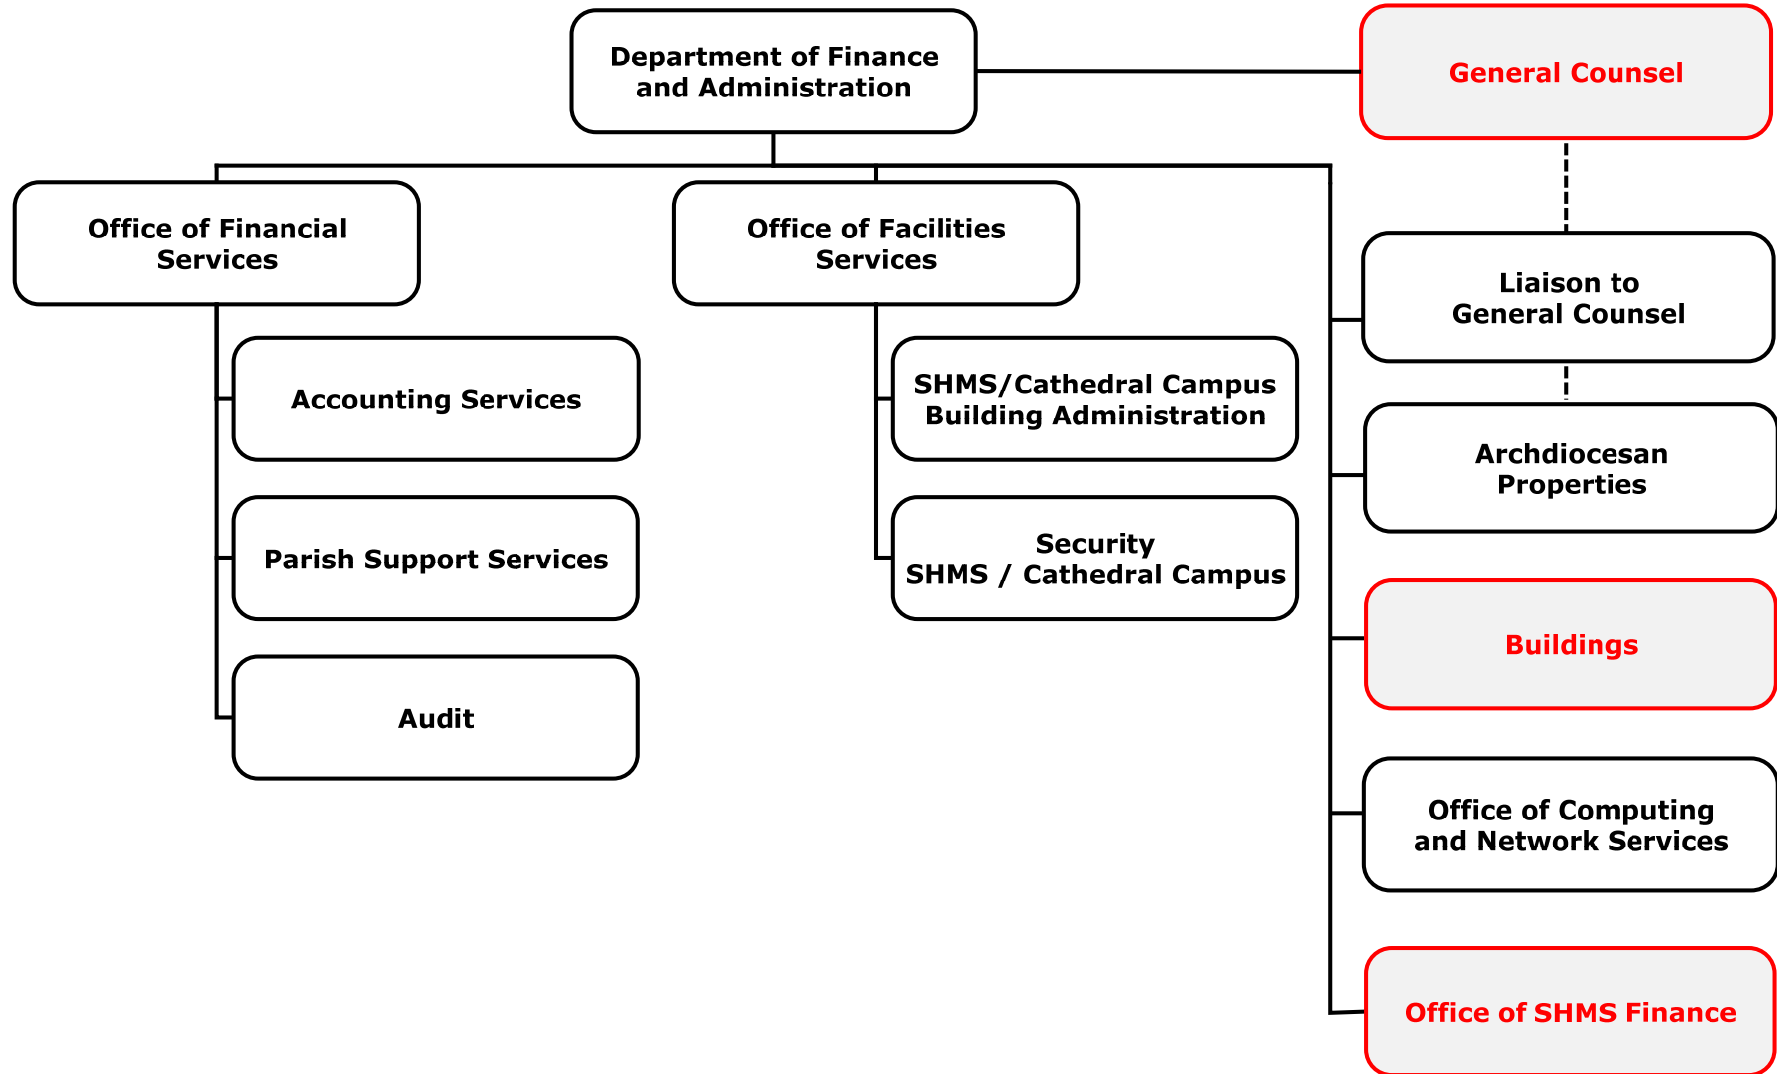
Department of Finance and Administration

General Counsel

Office of Financial Services

Accounting Services

Parish Support Services

Audit

Office of Facilities Services

SHMS/Cathedral Campus Building Administration

Security SHMS / Cathedral Campus

Liaison to General Counsel

Archdiocesan Properties

Buildings

Office of Computing and Network Services

Office of SHMS Finance